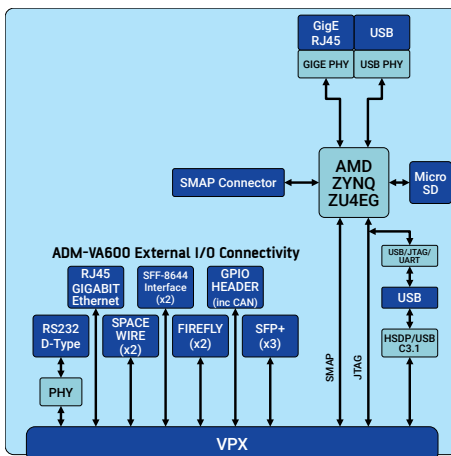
GigE RJ45

USB

GIGE PHY

USB PHY

SMAP Connector

AMD ZYNQ ZU4EG

Micro SD

ADM-VA600 External I/O Connectivity

RJ45 GIGABIT Ethernet

SFF-8644 Interface (x2)

GPIO HEADER (inc CAN)

USB/JTAG/ UART

RS232 D-Type

SPACE WIRE (x2)

FIREFLY (x2)

SFP+ (x3)

USB

HSDP/USB C3.1

PHY

SMAP

JTAG

VPX